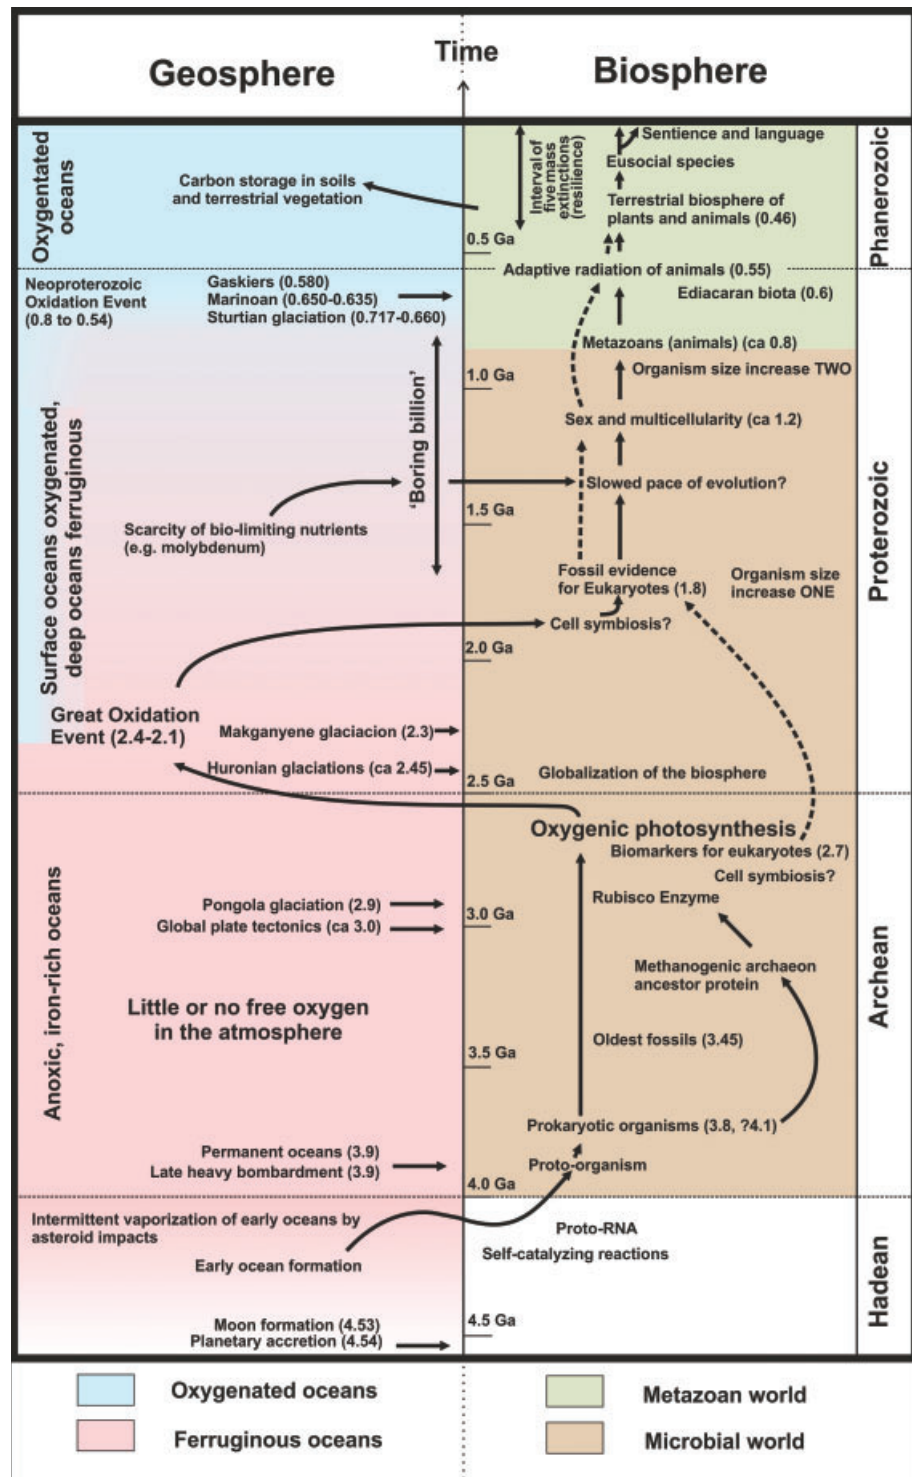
Geosphere

Time

Biosphere

Oxygenated oceans

Carbon storage in soils and terrestrial vegetation

Interval of five mass extinctions (resilience)

Sentience and language

Eusocial species

Terrestrial biosphere of plants and animals (0.46)

0.5 Ga

Phanerozoic

Adaptive radiation of animals (0.55)

Neoproterozoic Oxidation Event (0.8 to 0.54)

Gaskiers (0.580)
Marinoan (0.650-0.635)
Sturtian glaciation (0.717-0.660)

Ediacaran biota (0.6)

Metazoans (animals) (ca 0.8)

1.0 Ga

Organism size increase TWO

'Boring billion'

Sex and multicellularity (ca 1.2)

Surface oceans oxygenated, deep oceans ferruginous

Slowed pace of evolution?

Scarcity of bio-limiting nutrients (e.g. molybdenum)

1.5 Ga

Proterozoic

Fossil evidence for Eukaryotes (1.8)

Organism size increase ONE

Cell symbiosis?

2.0 Ga

Great Oxidation Event (2.4-2.1)

Makganyene glaciacion (2.3)

Huronian glaciations (ca 2.45)

2.5 Ga

Globalization of the biosphere

Oxygenic photosynthesis

Biomarkers for eukaryotes (2.7)

Cell symbiosis?

Pongola glaciation (2.9)

Global plate tectonics (ca 3.0)

3.0 Ga

Rubisco Enzyme

Anoxic, iron-rich oceans

Methanogenic archaeon ancestor protein

Archean

Little or no free oxygen in the atmosphere

Oldest fossils (3.45)

3.5 Ga

Prokaryotic organisms (3.8, ?4.1)

Permanent oceans (3.9)
Late heavy bombardment (3.9)

Proto-organism

4.0 Ga

Intermittent vaporization of early oceans by asteroid impacts

Proto-RNA

Self-catalyzing reactions

Early ocean formation

Hadean

Moon formation (4.53)
Planetary accretion (4.54)

4.5 Ga

Oxygenated oceans

Metazoan world

Ferruginous oceans

Microbial world